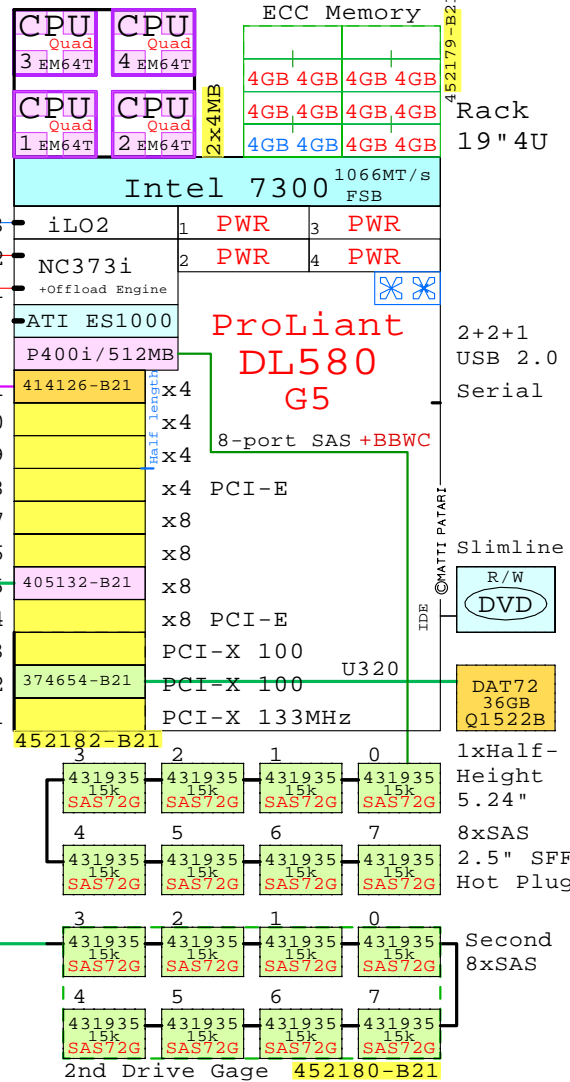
CPU Quad 3 EM64T
CPU Quad 4 EM64T
CPU Quad 1 EM64T
CPU Quad 2 EM64T
2x4MB

ECC Memory
4GB 4GB 4GB 4GB
4GB 4GB 4GB 4GB
4GB 4GB 4GB 4GB
452179-B2

Rack
19"4U

Intel 7300 1066MT/s FSB

iLO2
NC373i
+Offload Engine
ATI ES1000
P400i/512MB

1 PWR
2 PWR
3 PWR
4 PWR

ProLiant
DL580
G5

2+2+1
USB 2.0
Serial

414126-B21
Half length
x4
x4
x4
x4 PCI-E
x8
x8
405132-B21
x8
x8 PCI-E
PCI-X 100
374654-B21
PCI-X 100
PCI-X 133MHz
452182-B21

8-port SAS +BBWC

©MATTI PATARI

Slimline
R/W
DVD

IDE
U320

DAT72
36GB
Q1522B

1xHalf-
Height
5.24"

8xSAS
2.5" SFF
Hot Plug

3 2 1 0
431935 15k SAS72G
431935 15k SAS72G
431935 15k SAS72G
431935 15k SAS72G
4 5 6 7
431935 15k SAS72G
431935 15k SAS72G
431935 15k SAS72G
431935 15k SAS72G

Second
8xSAS

3 2 1 0
431935 15k SAS72G
431935 15k SAS72G
431935 15k SAS72G
431935 15k SAS72G
4 5 6 7
431935 15k SAS72G
431935 15k SAS72G
431935 15k SAS72G
431935 15k SAS72G

2nd Drive Gage 452180-B21